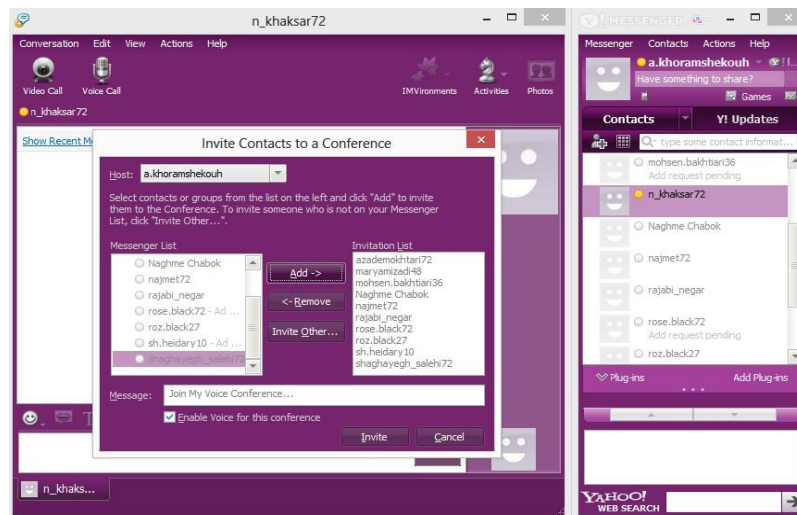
n_khaksar72

Conversation Edit View Actions Help

Video Call Voice Call

IMVironments Activities Photos

n_khaksar72

Show Recent M

Invite Contacts to a Conference

Host: a.khoramshekouh

Select contacts or groups from the list on the left and click "Add" to invite them to the Conference. To invite someone who is not on your Messenger List, click "Invite Other...".

Messenger List

Naghme Chabok
najmet72
rajabi_negar
rose.black72 - Ad ...
roz.black27
sh.heidary10 - Ad ...
shaghayegh_salehi72

Add ->

<- Remove

Invite Other...

Invitation List

azademokhtari72
maryamizadi48
mohsen.bakhtiari36
Naghme Chabok
najmet72
rajabi_negar
rose.black72
roz.black27
sh.heidary10
shaghayegh_salehi72

Message: Join My Voice Conference...

Enable Voice for this conference

Invite Cancel

n_khaks...

Y! MESSENGER

Messenger Contacts Actions Help

a.khoramshekouh

Have something to share?

Games

Contacts Y! Updates

type some contact informat...

mohsen.bakhtiari36
Add request pending

n_khaksar72

Naghme Chabok

najmet72

rajabi_negar

rose.black72
Add request pending

roz.black27

Plug-ins Add Plug-ins

YAHOO!
WEB SEARCH